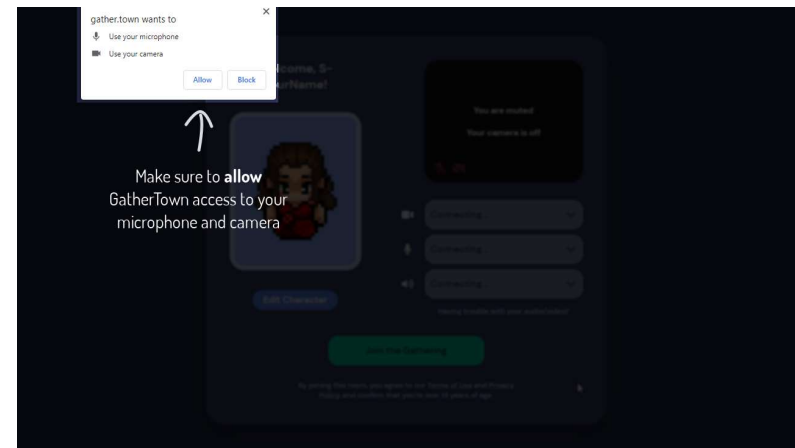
gather.town wants to
×
Use your microphone
Use your camera
Allow
Block

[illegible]lcome, S-
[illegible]urName!

You are muted
Your camera is off

Make sure to **allow** GatherTown access to your microphone and camera

Connecting
Connecting
Connecting

Edit Character

Having trouble with your audio/video?

Join the Gathering

By joining this space, you agree to our Terms of Use and Privacy Policy and confirm that you're over 13 years of age.